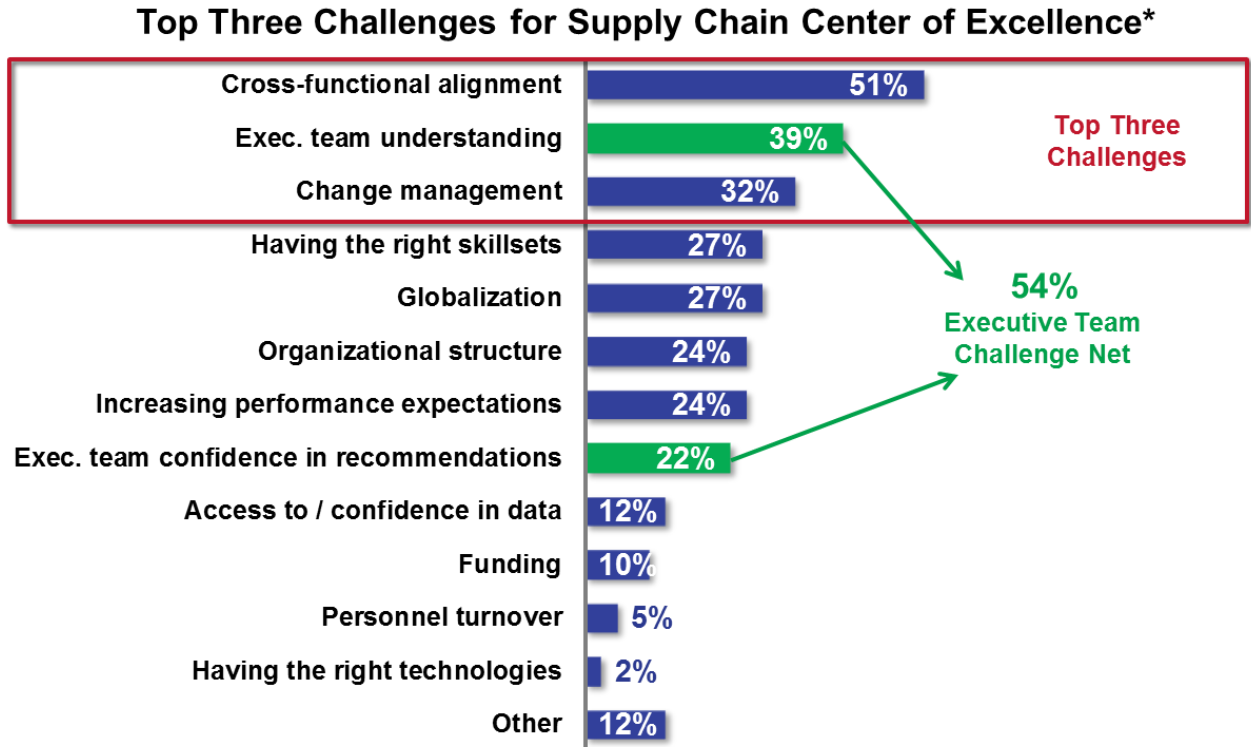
Top Three Challenges for Supply Chain Center of Excellence*

Cross-functional alignment 51%
Exec. team understanding 39%
Change management 32%
Having the right skillsets 27%
Globalization 27%
Organizational structure 24%
Increasing performance expectations 24%
Exec. team confidence in recommendations 22%
Access to / confidence in data 12%
Funding 10%
Personnel turnover 5%
Having the right technologies 2%
Other 12%

Top Three Challenges

54%
Executive Team Challenge Net